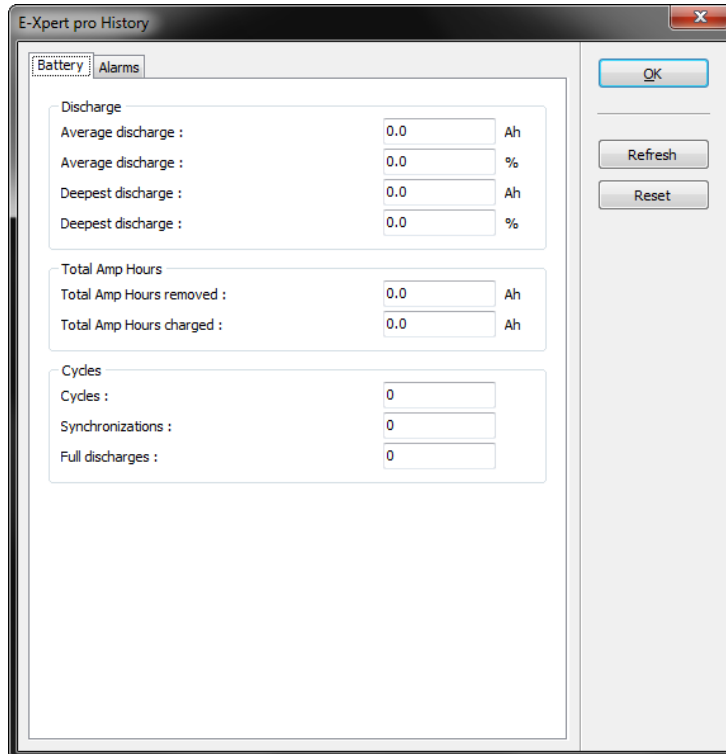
E-Xpert pro History

Battery Alarms

OK

Refresh

Reset

Discharge

Average discharge : 0.0 Ah

Average discharge : 0.0 %

Deepest discharge : 0.0 Ah

Deepest discharge : 0.0 %

Total Amp Hours

Total Amp Hours removed : 0.0 Ah

Total Amp Hours charged : 0.0 Ah

Cycles

Cycles : 0

Synchronizations : 0

Full discharges : 0